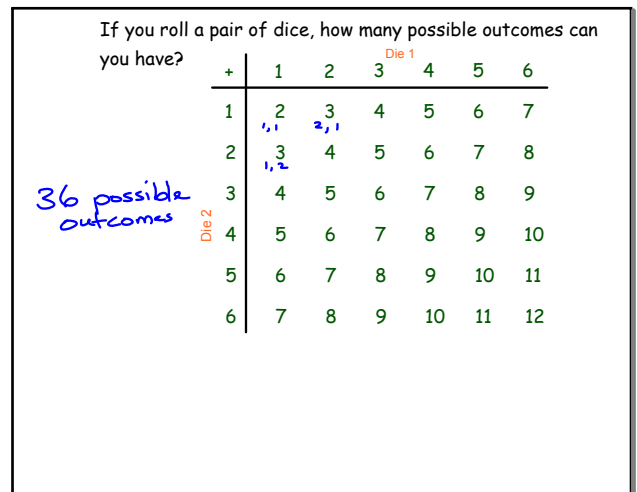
If you roll a pair of dice, how many possible outcomes can you have?

Die 1

Die 2

| + | 1 | 2 | 3 | 4 | 5 | 6 |
|---|---|---|---|---|---|---|
| 1 | 2 1,1 | 3 2,1 | 4 | 5 | 6 | 7 |
| 2 | 3 1,2 | 4 | 5 | 6 | 7 | 8 |
| 3 | 4 | 5 | 6 | 7 | 8 | 9 |
| 4 | 5 | 6 | 7 | 8 | 9 | 10 |
| 5 | 6 | 7 | 8 | 9 | 10 | 11 |
| 6 | 7 | 8 | 9 | 10 | 11 | 12 |

36 possible outcomes